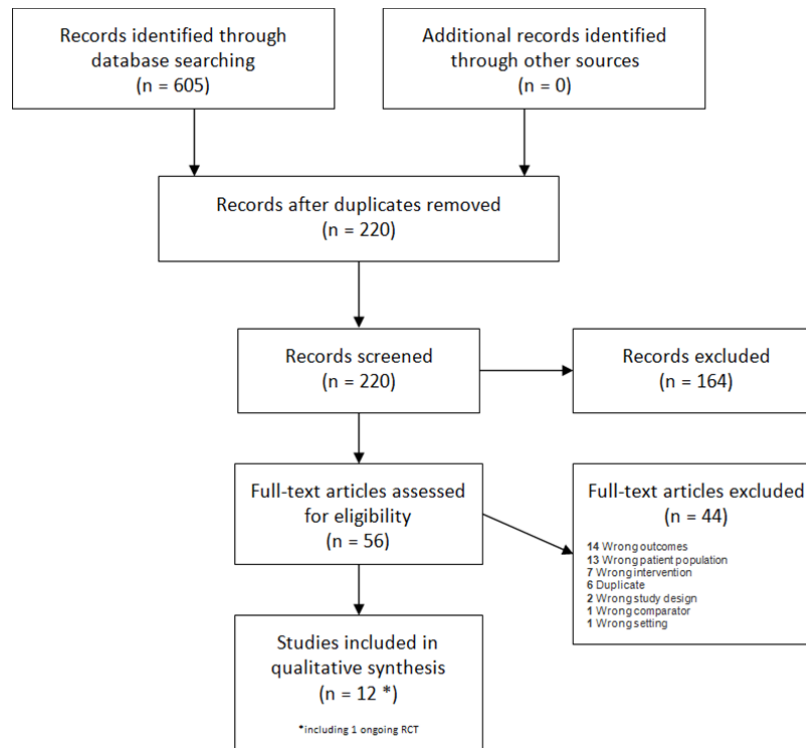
Records identified through database searching
(n = 605)

Additional records identified through other sources
(n = 0)

Records after duplicates removed
(n = 220)

Records screened
(n = 220)

Records excluded
(n = 164)

Full-text articles assessed for eligibility
(n = 56)

Full-text articles excluded
(n = 44)

14 Wrong outcomes
13 Wrong patient population
7 Wrong intervention
6 Duplicate
2 Wrong study design
1 Wrong comparator
1 Wrong setting

Studies included in qualitative synthesis
(n = 12 *)

*including 1 ongoing RCT